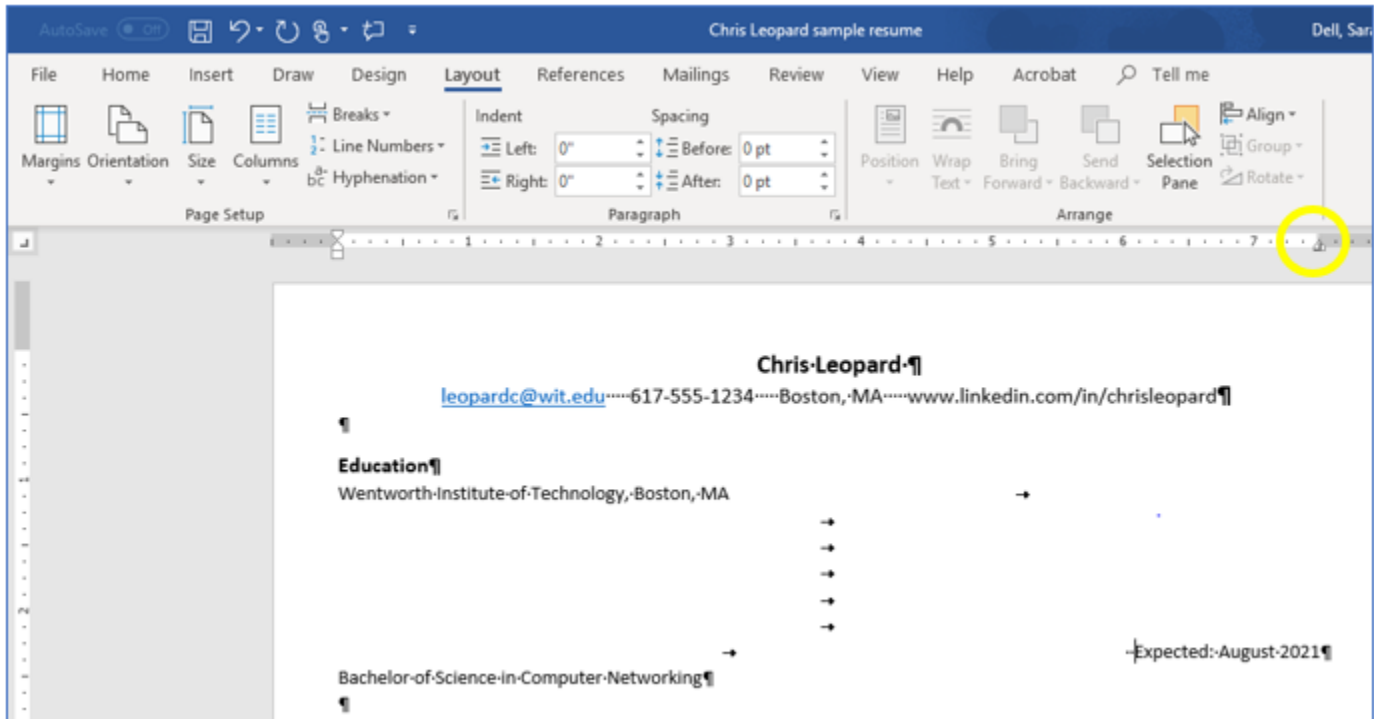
AutoSave Off Chris Leopard sample resume Dell, Sara

File Home Insert Draw Design Layout References Mailings Review View Help Acrobat Tell me

Margins Orientation Size Columns Breaks Line Numbers Hyphenation Page Setup

Indent Left: 0" Right: 0" Spacing Before: 0 pt After: 0 pt Paragraph

Position Wrap Text Bring Forward Send Backward Selection Pane Align Group Rotate Arrange

1 2 3 4 5 6 7

Chris·Leopard·¶

leopardc@wit.edu·····617-555-1234·····Boston,·MA·····www.linkedin.com/in/chrisleopard¶

¶

Education¶

Wentworth·Institute·of·Technology,·Boston,·MA

Expected:·August·2021¶

Bachelor·of·Science·in·Computer·Networking¶

¶